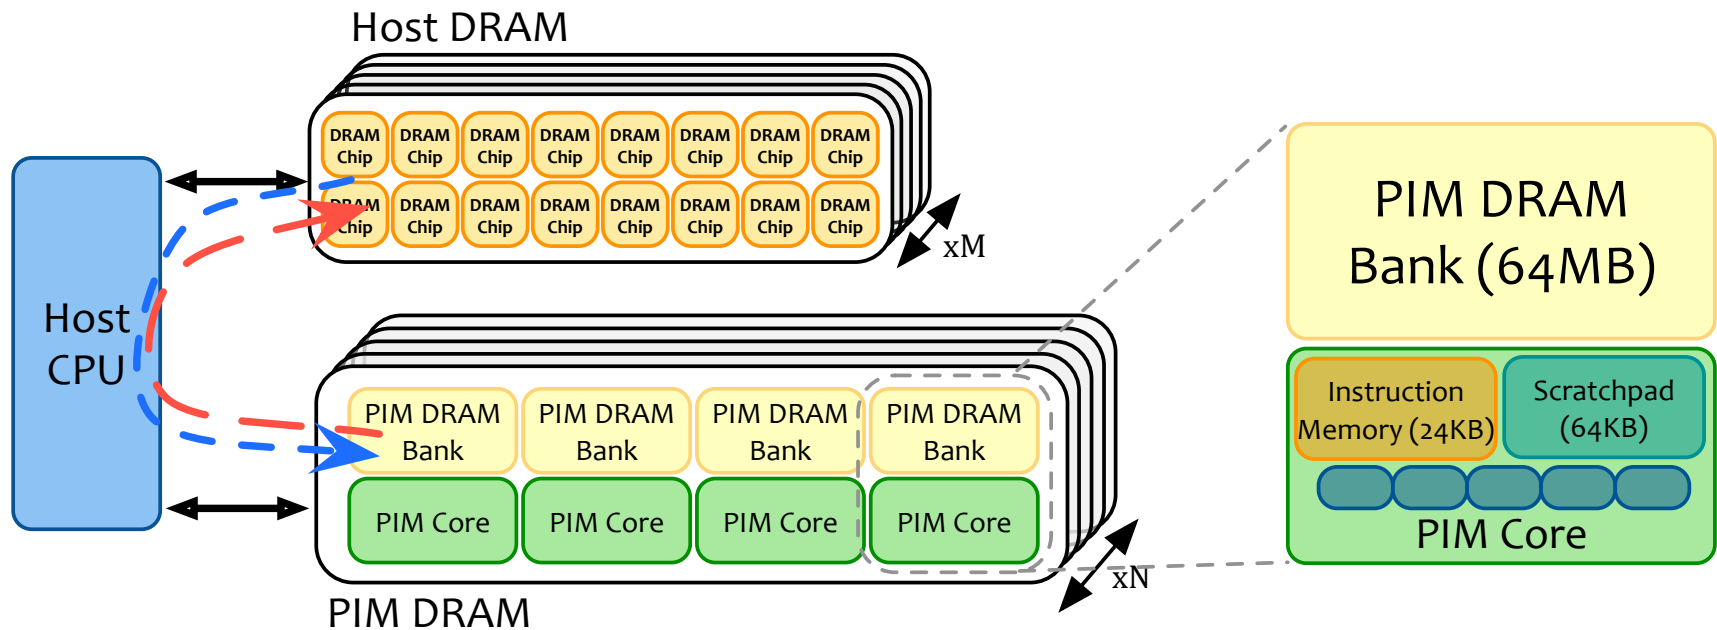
Host DRAM

DRAM Chip DRAM Chip DRAM Chip DRAM Chip DRAM Chip DRAM Chip DRAM Chip DRAM Chip
DRAM Chip DRAM Chip DRAM Chip DRAM Chip DRAM Chip DRAM Chip DRAM Chip DRAM Chip

xM

Host CPU

PIM DRAM Bank PIM DRAM Bank PIM DRAM Bank PIM DRAM Bank
PIM Core PIM Core PIM Core PIM Core

xN

PIM DRAM

PIM DRAM Bank (64MB)

Instruction Memory (24KB)

Scratchpad (64KB)

PIM Core